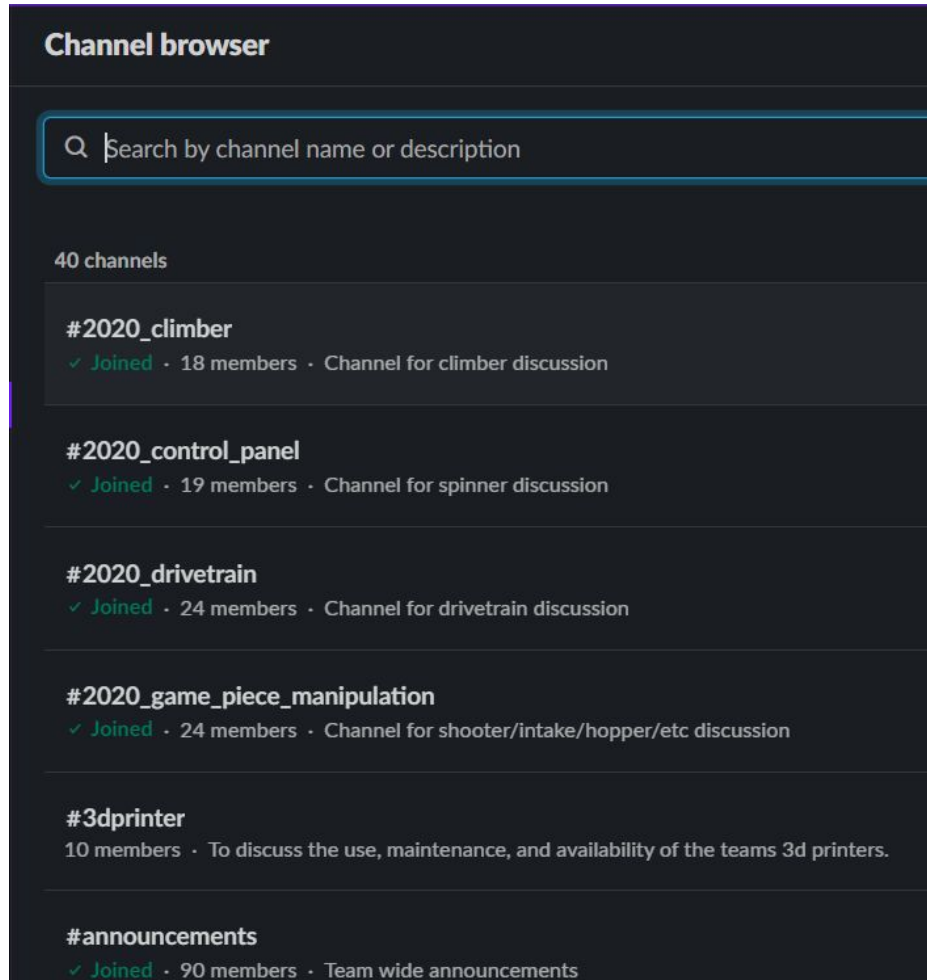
Channel browser

Search by channel name or description

40 channels

#2020_climber
✓ Joined · 18 members · Channel for climber discussion

#2020_control_panel
✓ Joined · 19 members · Channel for spinner discussion

#2020_drivetrain
✓ Joined · 24 members · Channel for drivetrain discussion

#2020_game_piece_manipulation
✓ Joined · 24 members · Channel for shooter/intake/hopper/etc discussion

#3dprinter
10 members · To discuss the use, maintenance, and availability of the teams 3d printers.

#announcements
✓ Joined · 90 members · Team wide announcements